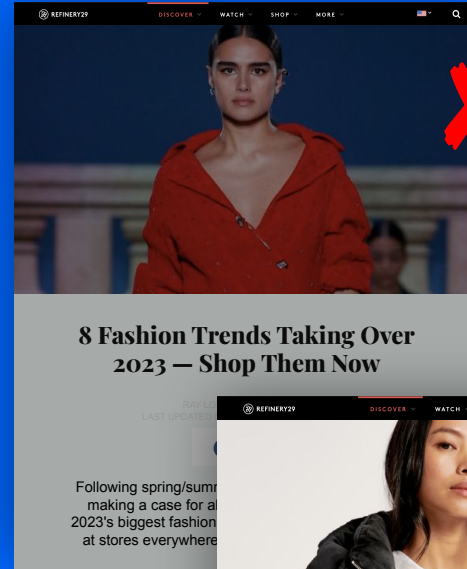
REFINERY29 DISCOVER WATCH SHOP MORE

8 Fashion Trends Taking Over 2023 — Shop Them Now

RAY L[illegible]
LAST UPDATE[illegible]

Following spring/summ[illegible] making a case for al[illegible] 2023's biggest fashion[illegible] at stores everywhere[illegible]

REFINERY29 DISCOVER WATCH